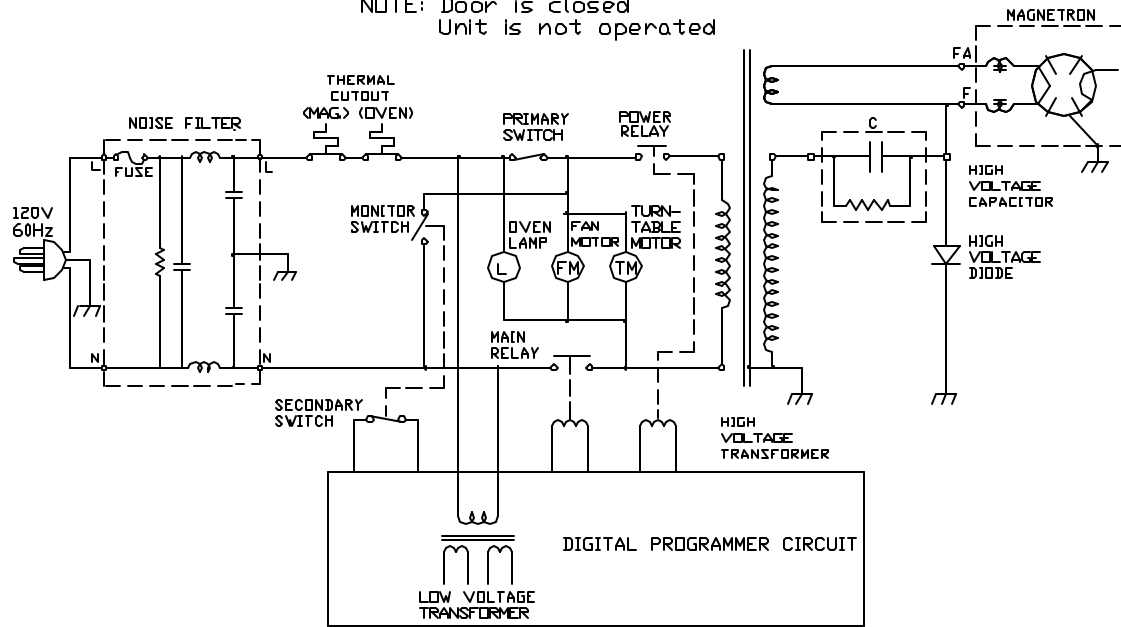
NOTE: Door is closed
Unit is not operated

MAGNETRON

FA

F

THERMAL CUTOUT (MAG) (OVEN)

NOISE FILTER

PRIMARY SWITCH

POWER RELAY

C

L

FUSE

L

HIGH VOLTAGE CAPACITOR

120V 60Hz

MONITOR SWITCH

OVEN LAMP

FAN MOTOR

TURN-TABLE MOTOR

HIGH VOLTAGE DIODE

L

FM

TM

MAIN RELAY

N

N

SECONDARY SWITCH

HIGH VOLTAGE TRANSFORMER

DIGITAL PROGRAMMER CIRCUIT

LOW VOLTAGE TRANSFORMER